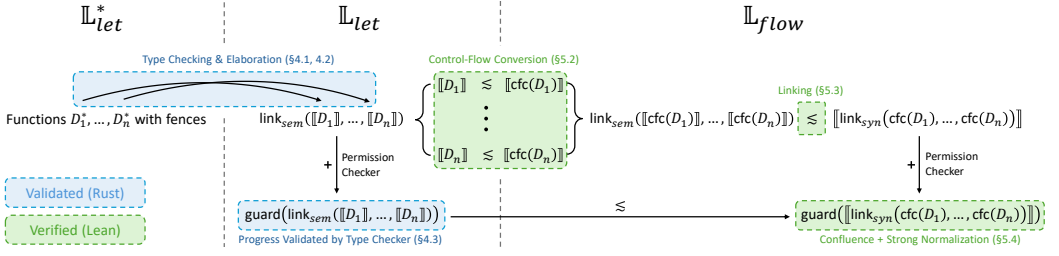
$\mathbb{L}_{let}^*$ $\mathbb{L}_{let}$ $\mathbb{L}_{flow}$

Type Checking & Elaboration (§4.1, 4.2)

Functions $D_1^*, \ldots, D_n^*$ with fences

$\text{link}_{sem}(\llbracket D_1 \rrbracket, \ldots, \llbracket D_n \rrbracket)$

Control-Flow Conversion (§5.2)

$\llbracket D_1 \rrbracket \lesssim \llbracket \text{cfc}(D_1) \rrbracket$

$\vdots$

$\llbracket D_n \rrbracket \lesssim \llbracket \text{cfc}(D_n) \rrbracket$

$\text{link}_{sem}(\llbracket \text{cfc}(D_1) \rrbracket, \ldots, \llbracket \text{cfc}(D_n) \rrbracket)$

Linking (§5.3)

$\lesssim$

$\llbracket \text{link}_{syn}(\text{cfc}(D_1), \ldots, \text{cfc}(D_n)) \rrbracket$

+ Permission Checker

+ Permission Checker

Validated (Rust)

Verified (Lean)

$\text{guard}(\text{link}_{sem}(\llbracket D_1 \rrbracket, \ldots, \llbracket D_n \rrbracket))$

$\lesssim$

$\text{guard}(\llbracket \text{link}_{syn}(\text{cfc}(D_1), \ldots, \text{cfc}(D_n)) \rrbracket)$

Progress Validated by Type Checker (§4.3)

Confluence + Strong Normalization (§5.4)